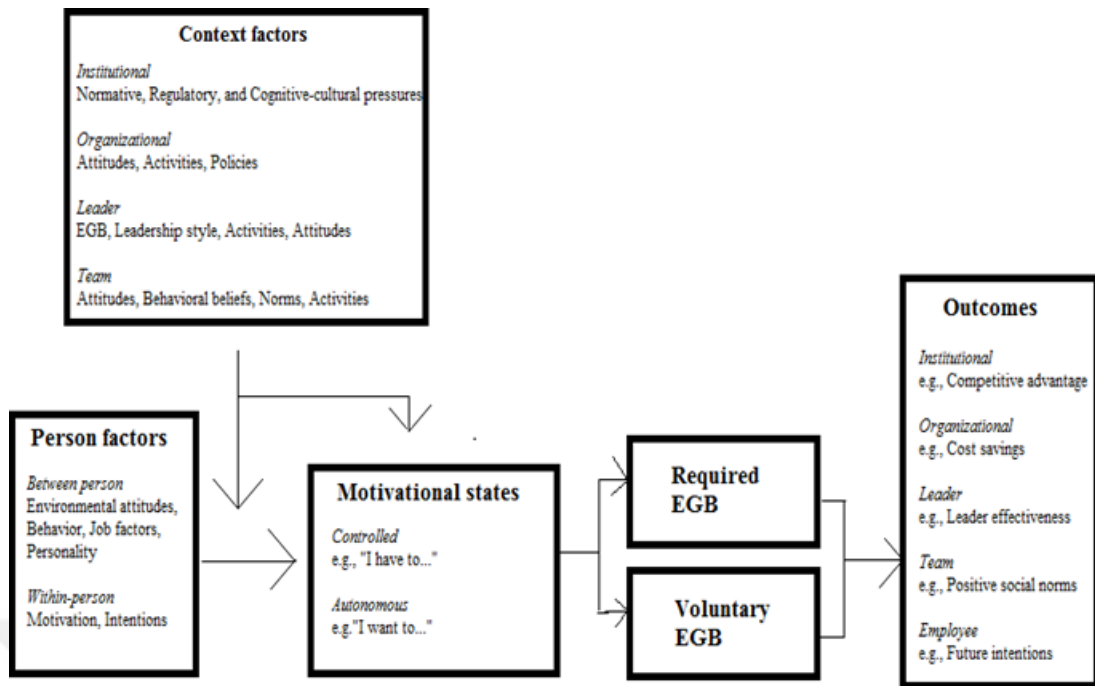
Context factors

Institutional
Normative, Regulatory, and Cognitive-cultural pressures

Organizational
Attitudes, Activities, Policies

Leader
EGB, Leadership style, Activities, Attitudes

Team
Attitudes, Behavioral beliefs, Norms, Activities

Person factors

Between person
Environmental attitudes, Behavior, Job factors, Personality

Within-person
Motivation, Intentions

Motivational states

Controlled
e.g., "I have to..."

Autonomous
e.g."I want to..."

Required EGB

Voluntary EGB

Outcomes

Institutional
e.g., Competitive advantage

Organizational
e.g., Cost savings

Leader
e.g., Leader effectiveness

Team
e.g., Positive social norms

Employee
e.g., Future intentions